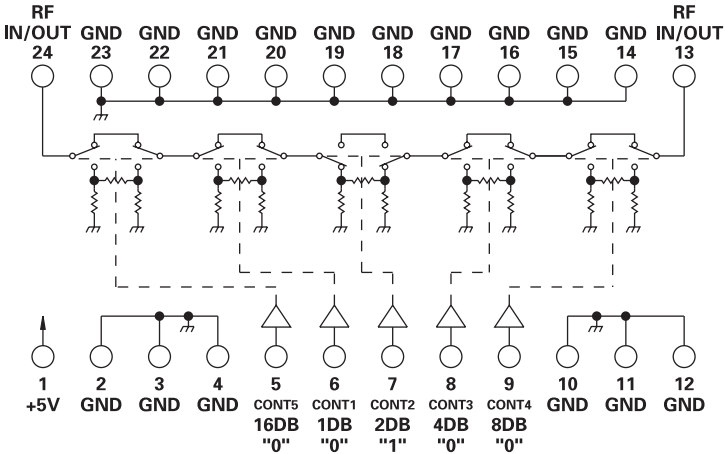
RF IN/OUT 24
GND 23
GND 22
GND 21
GND 20
GND 19
GND 18
GND 17
GND 16
GND 15
GND 14
RF IN/OUT 13

1 +5V
2 GND
3 GND
4 GND
5 CONT5 16DB "0"
6 CONT1 1DB "0"
7 CONT2 2DB "1"
8 CONT3 4DB "0"
9 CONT4 8DB "0"
10 GND
11 GND
12 GND